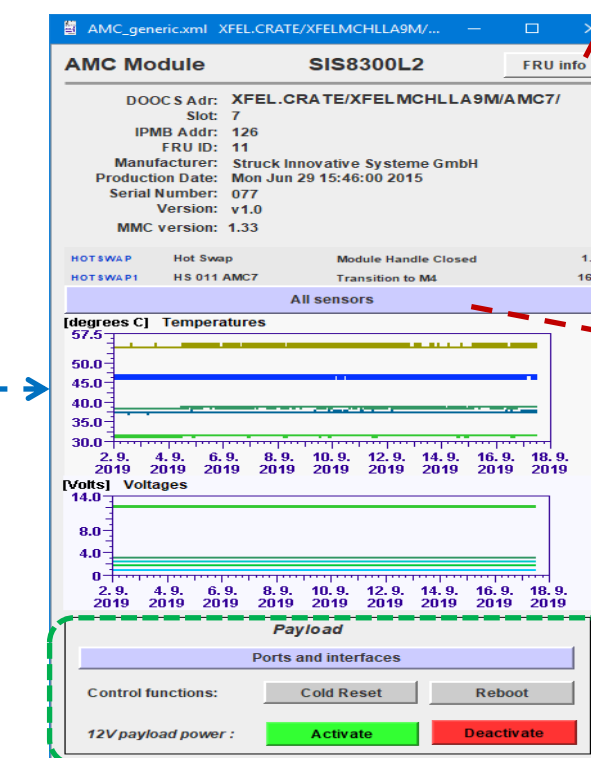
AMC_generic.xml XFEL.CRATE/XFELMCHLLA9M/...

AMC Module SIS8300L2 FRU info

DOOCS Adr: XFEL.CRATE/XFELMCHLLA9M/AMC7/
Slot: 7
IPMB Addr: 126
FRU ID: 11
Manufacturer: Struck Innovative Systeme GmbH
Production Date: Mon Jun 29 15:46:00 2015
Serial Number: 077
Version: v1.0
MMC version: 1.33

| HOTSWAP | Hot Swap | Module Handle Closed | 1. |
|---|---|---|---|
| HOTSWAP1 | HS 011 AMC7 | Transition to M4 | 16 |

All sensors

[degrees C] Temperatures
57.5
50.0
45.0
40.0
35.0
30.0
2. 9. 2019 4. 9. 2019 6. 9. 2019 8. 9. 2019 10. 9. 2019 12. 9. 2019 14. 9. 2019 16. 9. 2019 18. 9. 2019

[Volts] Voltages
14.0
12.0
8.0
4.0
0
2. 9. 2019 4. 9. 2019 6. 9. 2019 8. 9. 2019 10. 9. 2019 12. 9. 2019 14. 9. 2019 16. 9. 2019 18. 9. 2019

Payload
Ports and interfaces
Control functions: Cold Reset Reboot
12V payload power : Activate Deactivate